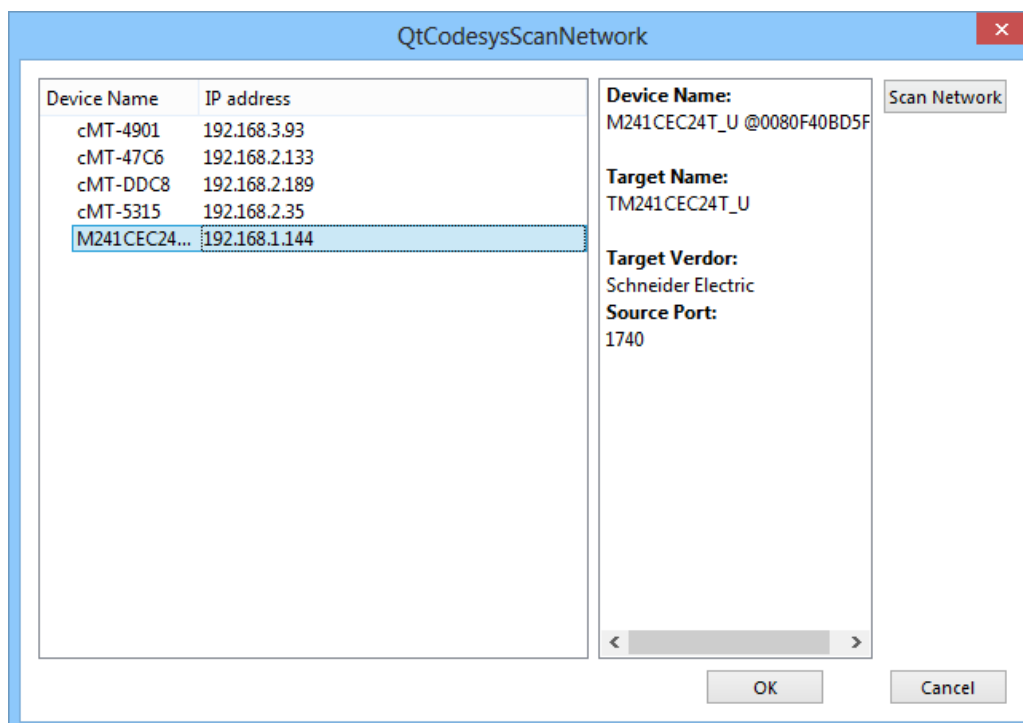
QtCodesysScanNetwork

| Device Name | IP address |
|---|---|
| cMT-4901 | 192.168.3.93 |
| cMT-47C6 | 192.168.2.133 |
| cMT-DDC8 | 192.168.2.189 |
| cMT-5315 | 192.168.2.35 |
| M241CEC24... | 192.168.1.144 |

**Device Name:**
M241CEC24T_U @0080F40BD5F

**Target Name:**
TM241CEC24T_U

**Target Verdor:**
Schneider Electric
**Source Port:**
1740

Scan Network

OK

Cancel